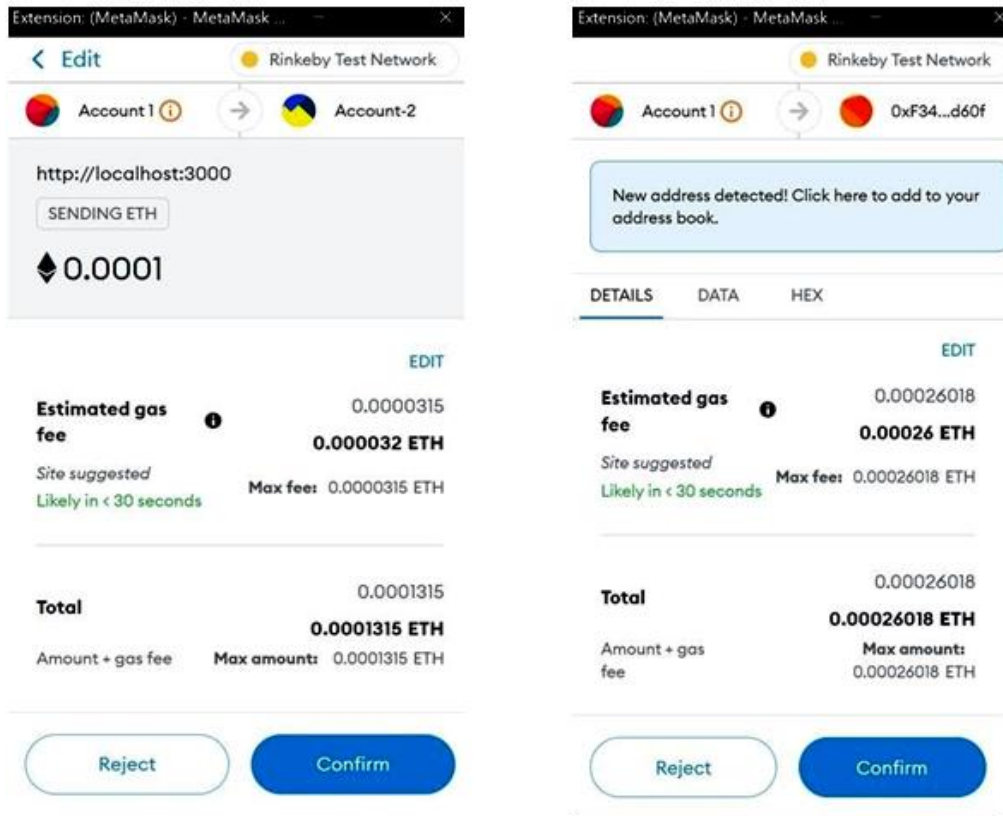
Extension: (MetaMask) - MetaMask ...

< Edit

Rinkeby Test Network

Account 1

Account-2

http://localhost:3000

SENDING ETH

0.0001

EDIT

Estimated gas fee

0.0000315

0.000032 ETH

Site suggested

Likely in < 30 seconds

Max fee: 0.0000315 ETH

Total

0.0001315

0.0001315 ETH

Amount + gas fee

Max amount: 0.0001315 ETH

Reject

Confirm

Extension: (MetaMask) - MetaMask ...

Rinkeby Test Network

Account 1

0xF34...d60f

New address detected! Click here to add to your address book.

DETAILS

DATA

HEX

EDIT

Estimated gas fee

0.00026018

0.00026 ETH

Site suggested

Likely in < 30 seconds

Max fee: 0.00026018 ETH

Total

0.00026018

0.00026018 ETH

Amount + gas fee

Max amount: 0.00026018 ETH

Reject

Confirm